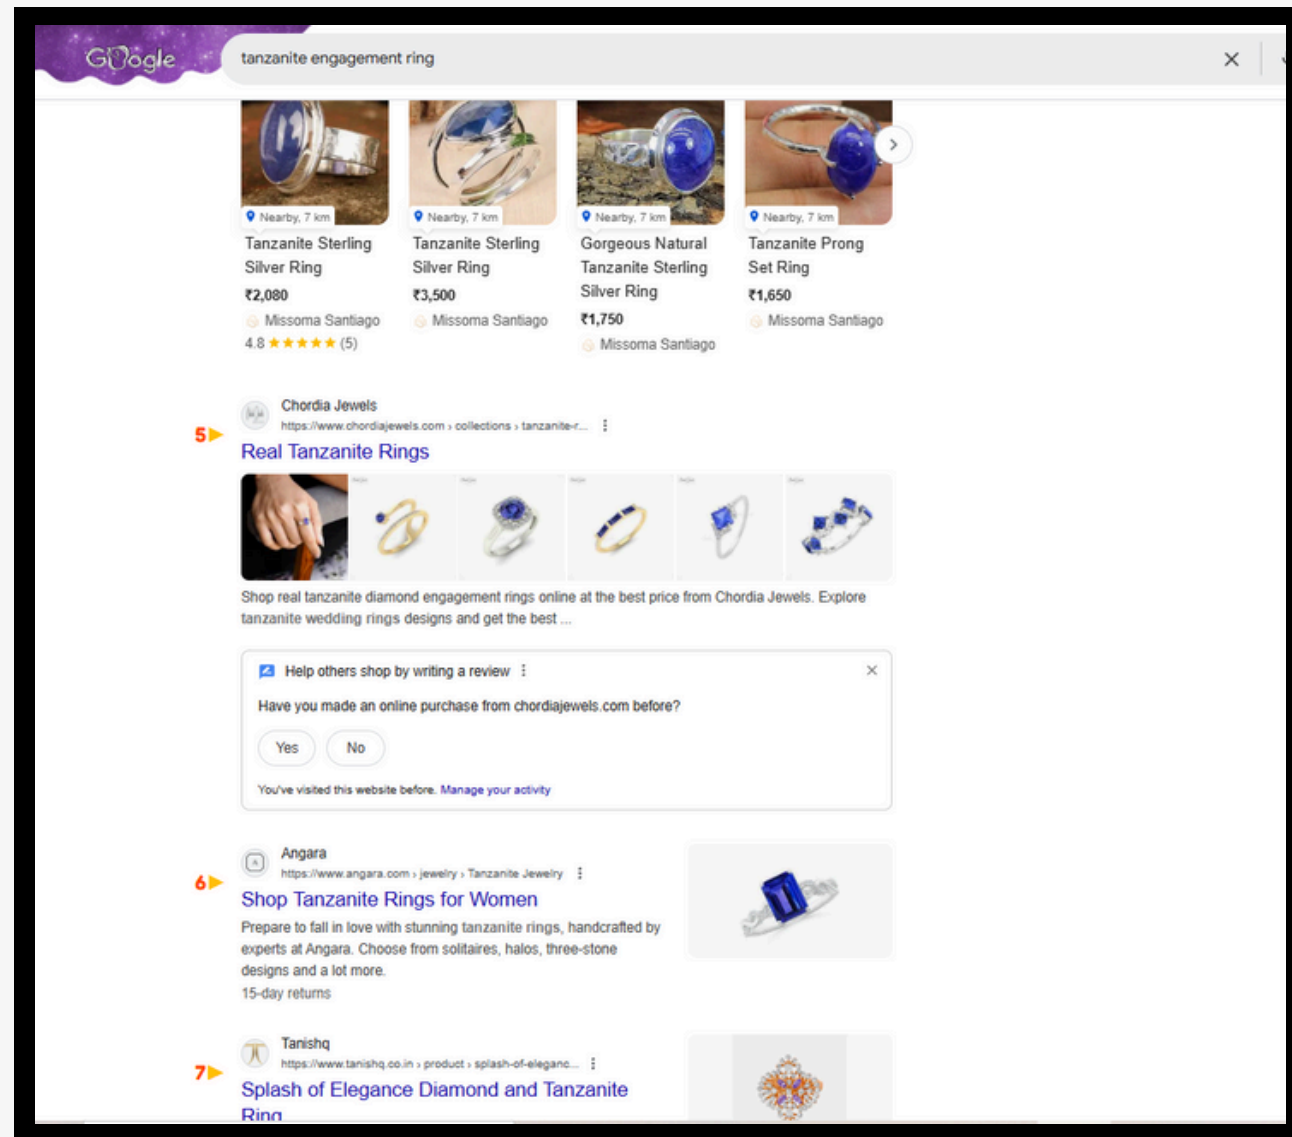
Google

tanzanite engagement ring

Nearby, 7 km
Tanzanite Sterling Silver Ring
₹2,080
Missoma Santiago
4.8 ★★★★★ (5)

Nearby, 7 km
Tanzanite Sterling Silver Ring
₹3,500
Missoma Santiago

Nearby, 7 km
Gorgeous Natural Tanzanite Sterling Silver Ring
₹1,750
Missoma Santiago

Nearby, 7 km
Tanzanite Prong Set Ring
₹1,650
Missoma Santiago

5
Chordia Jewels
https://www.chordiajewels.com › collections › tanzanite-r...
Real Tanzanite Rings

Shop real tanzanite diamond engagement rings online at the best price from Chordia Jewels. Explore tanzanite wedding rings designs and get the best ...

Help others shop by writing a review
Have you made an online purchase from chordiajewels.com before?
Yes
No
You've visited this website before. Manage your activity

6
Angara
https://www.angara.com › jewelry › Tanzanite Jewelry
Shop Tanzanite Rings for Women
Prepare to fall in love with stunning tanzanite rings, handcrafted by experts at Angara. Choose from solitaires, halos, three-stone designs and a lot more.
15-day returns

7
Tanishq
https://www.tanishq.co.in › product › splash-of-eleganc...
Splash of Elegance Diamond and Tanzanite Ring